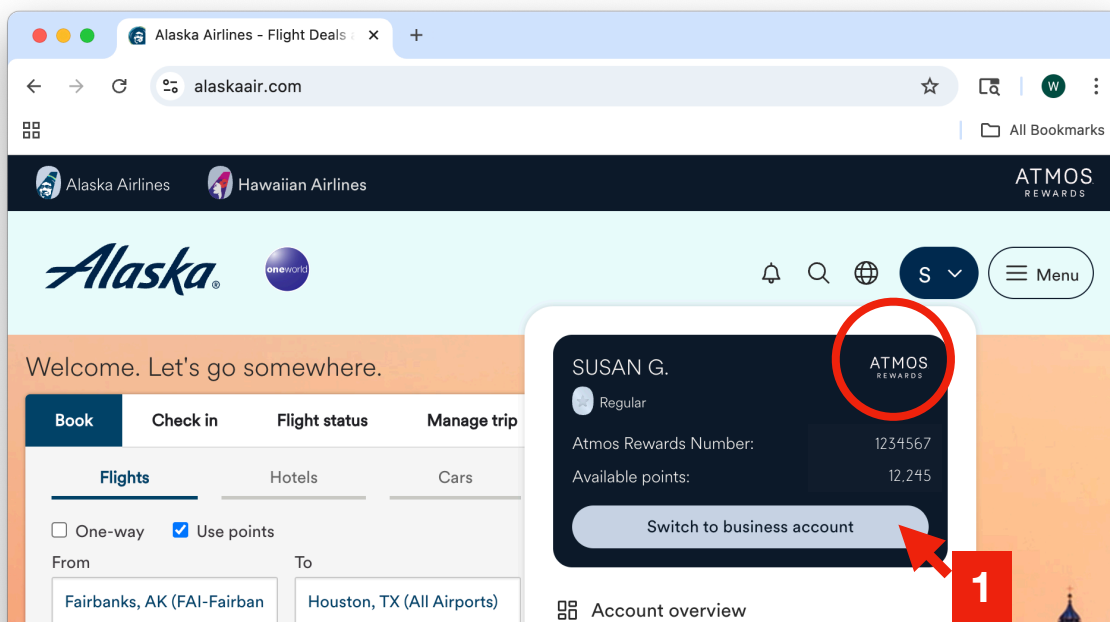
Alaska Airlines - Flight Deals

alaskaair.com

W

All Bookmarks

Alaska Airlines

Hawaiian Airlines

ATMOS REWARDS

Alaska

oneworld

S

Menu

Welcome. Let's go somewhere.

Book

Check in

Flight status

Manage trip

Flights

Hotels

Cars

One-way

Use points

From

Fairbanks, AK (FAI-Fairban

To

Houston, TX (All Airports)

SUSAN G.

ATMOS REWARDS

Regular

Atmos Rewards Number:

1234567

Available points:

12,245

Switch to business account

1

Account overview